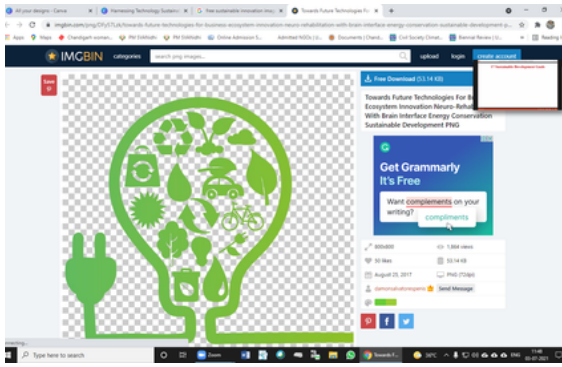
All your designs - Canva
Harnessing Technology Sustaina
free sustainable innovation imag
Towards Future Technologies Fo

imgbin.com/png/DFy5TLzk/towards-future-technologies-for-business-ecosystem-innovation-neuro-rehabilitation-with-brain-interface-energy-conservation-sustainable-development-p...

Apps
Maps
Chandigarh woman...
PM SVANidhi
PM SVANidhi
Online Admission S...
Admitted NGOs | U...
Documents | Chand...
Civil Society Climat...
Biennial Review | U...
Reading list

IMGBIN
categories
search png images...
upload
login
create account

Save

Free Download (53.14 KB)

Towards Future Technologies For Business Ecosystem Innovation Neuro-Rehabilitation With Brain Interface Energy Conservation Sustainable Development PNG

Get Grammarly
It's Free
Want complements on your writing?
compliments

600x600
1,884 views
50 likes
53.14 KB
August 25, 2017
PNG (72dpi)
diamondvisualexperts
Send Message

Type here to search
Zoom
Towards F...
34°C
ENG
11:48
02-07-2021